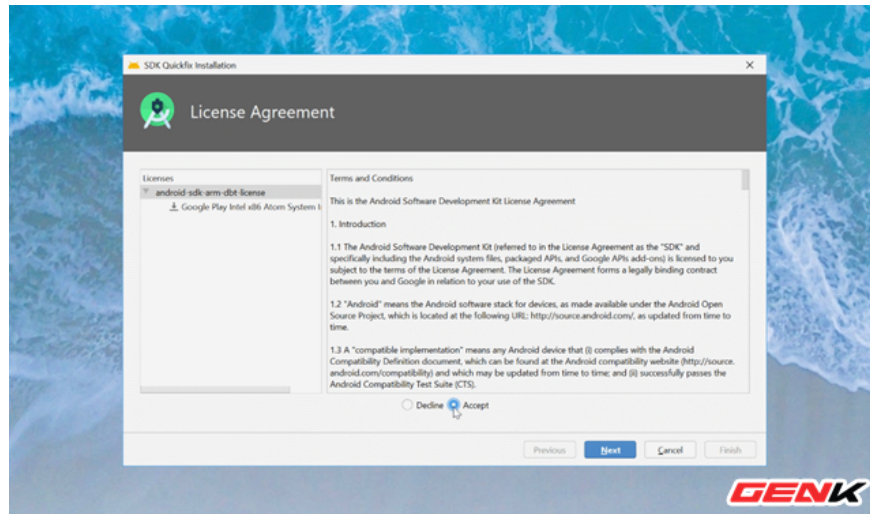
SDK Quickfix Installation

License Agreement

Licenses
android-sdk-arm-dbt-license
Google Play Intel x86 Atom System I

Terms and Conditions

This is the Android Software Development Kit License Agreement

1. Introduction

1.1 The Android Software Development Kit (referred to in the License Agreement as the "SDK" and specifically including the Android system files, packaged APIs, and Google APIs add-ons) is licensed to you subject to the terms of the License Agreement. The License Agreement forms a legally binding contract between you and Google in relation to your use of the SDK.

1.2 "Android" means the Android software stack for devices, as made available under the Android Open Source Project, which is located at the following URL: http://source.android.com/, as updated from time to time.

1.3 A "compatible implementation" means any Android device that (i) complies with the Android Compatibility Definition document, which can be found at the Android compatibility website (http://source.android.com/compatibility) and which may be updated from time to time; and (ii) successfully passes the Android Compatibility Test Suite (CTS).

Decline Accept

Previous Next Cancel Finish

GENK